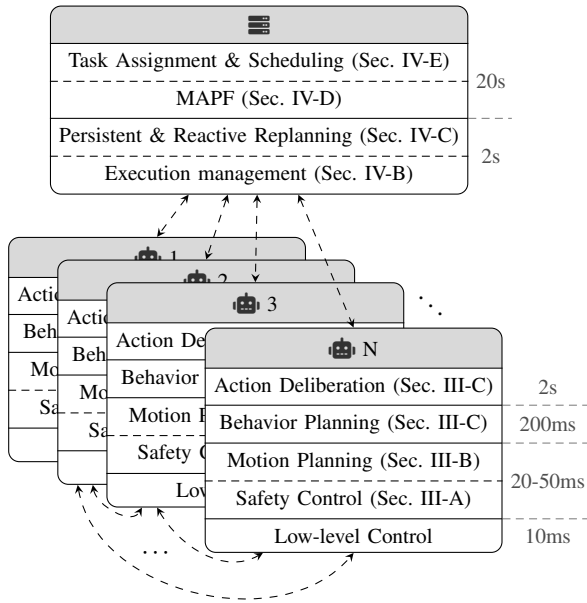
Task Assignment & Scheduling (Sec. IV-E)

MAPF (Sec. IV-D)

20s

Persistent & Reactive Replanning (Sec. IV-C)

2s

Execution management (Sec. IV-B)

1

Actio

Behav

Mo

Sa

2

Actio

Beh

Mo

Sa

3

Action De

Behavior

Motion P

Safety C

Low

N

Action Deliberation (Sec. III-C)

2s

Behavior Planning (Sec. III-C)

200ms

Motion Planning (Sec. III-B)

20-50ms

Safety Control (Sec. III-A)

Low-level Control

10ms

. . .

. . .